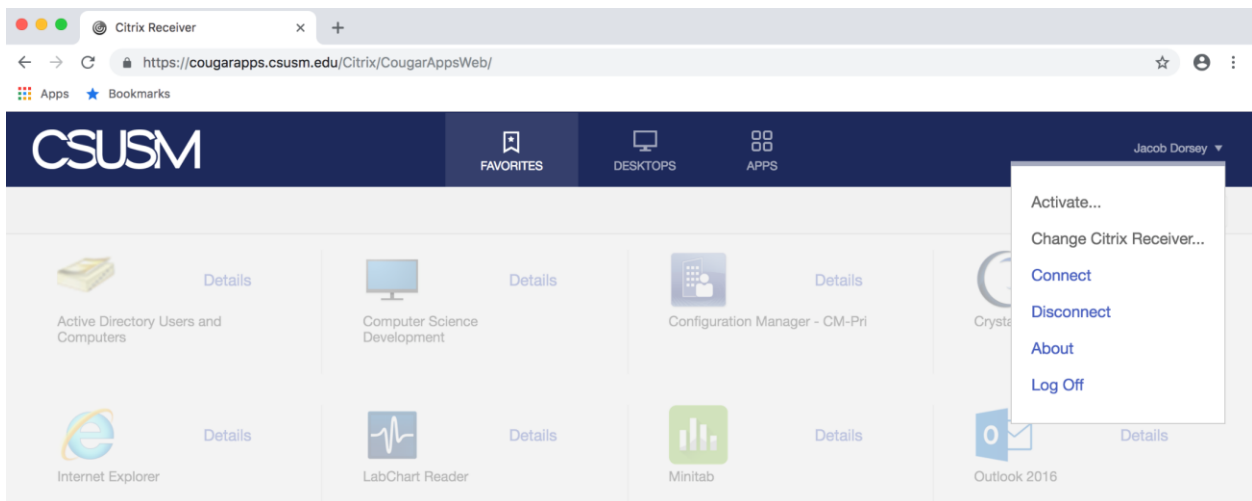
Citrix Receiver ×
+
https://cougarapps.csusm.edu/Citrix/CougarAppsWeb/
Apps Bookmarks

CSUSM
FAVORITES
DESKTOPS
APPS
Jacob Dorsey

Activate...
Change Citrix Receiver...
Connect
Disconnect
About
Log Off

Details
Active Directory Users and Computers
Details
Computer Science Development
Details
Configuration Manager - CM-Pri
Crysta

Details
Internet Explorer
Details
LabChart Reader
Details
Minitab
Details
Outlook 2016